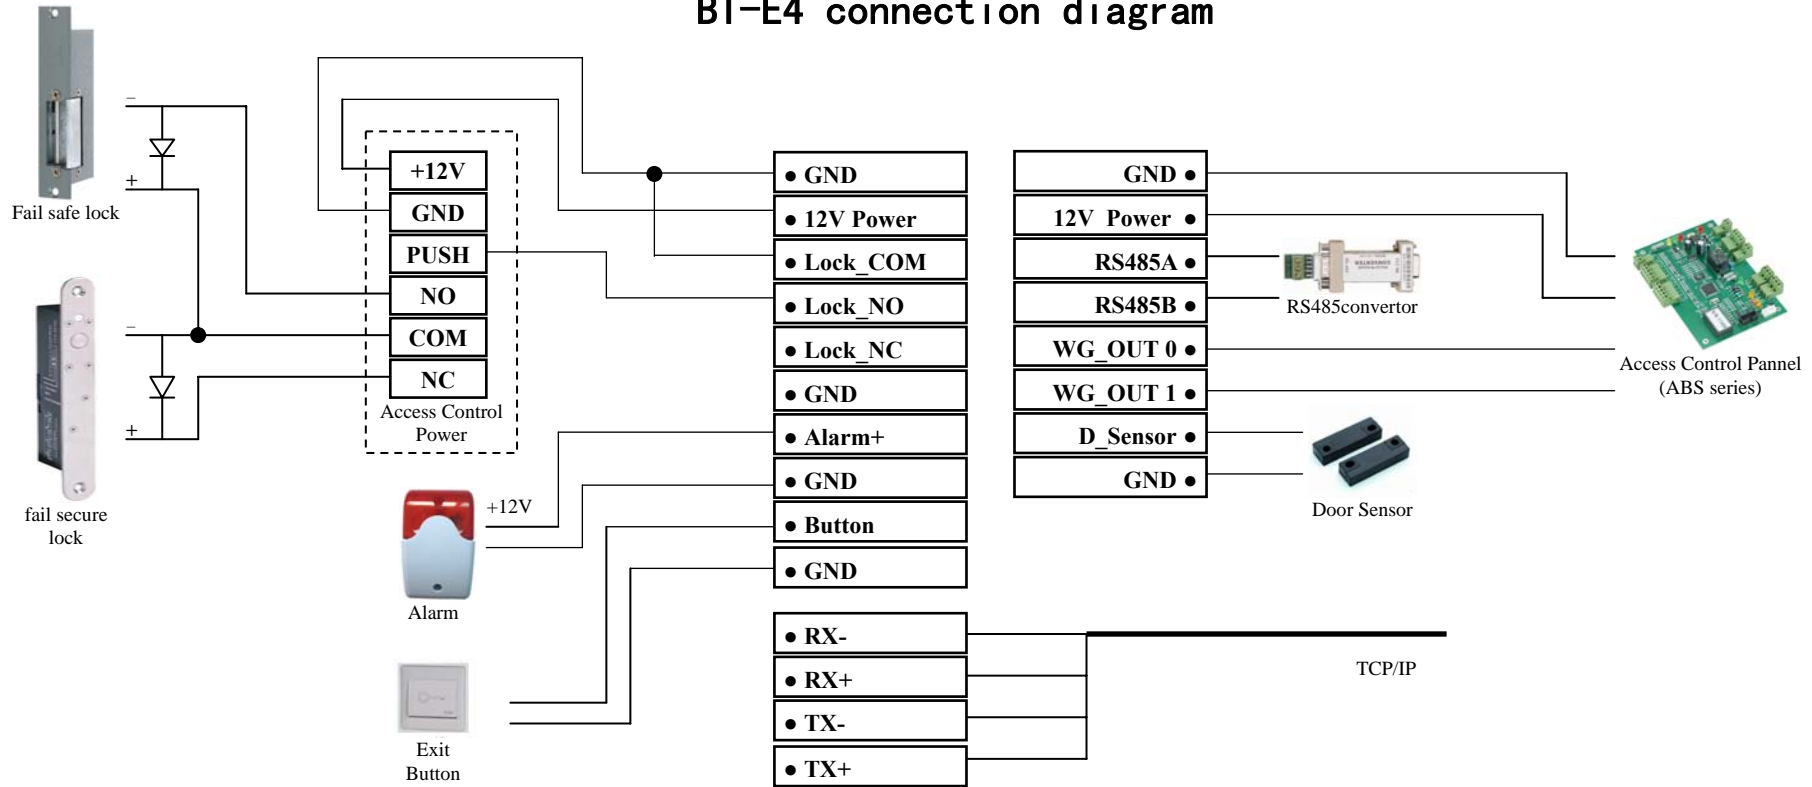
BT-E4 connection diagram

−
+
Fail safe lock

−
+
fail secure lock

+12V
GND
PUSH
NO
COM
NC
Access Control Power

+12V
Alarm

Exit Button

• GND
• 12V Power
• Lock_COM
• Lock_NO
• Lock_NC
• GND
• Alarm+
• GND
• Button
• GND

• RX-
• RX+
• TX-
• TX+

TCP/IP

GND •
12V Power •
RS485A •
RS485B •
WG_OUT 0 •
WG_OUT 1 •
D_Sensor •
GND •

RS485convertor

Door Sensor

Access Control Pannel
(ABS series)